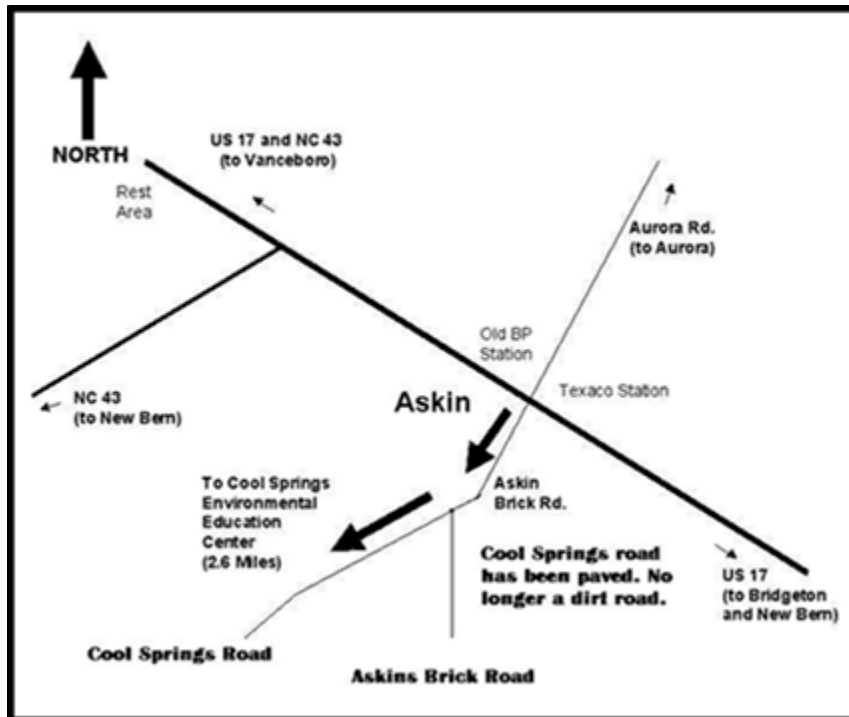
NORTH

US 17 and NC 43
(to Vanceboro)

Rest
Area

Aurora Rd.
(to Aurora)

Old BP
Station

NC 43
(to New Bern)

Askin

Texaco Station

To Cool Springs
Environmental
Education
Center
(2.6 Miles)

Askin
Brick Rd.

Cool Springs road has been paved. No longer a dirt road.

US 17
(to Bridgeton
and New Bern)

Cool Springs Road

Askins Brick Road